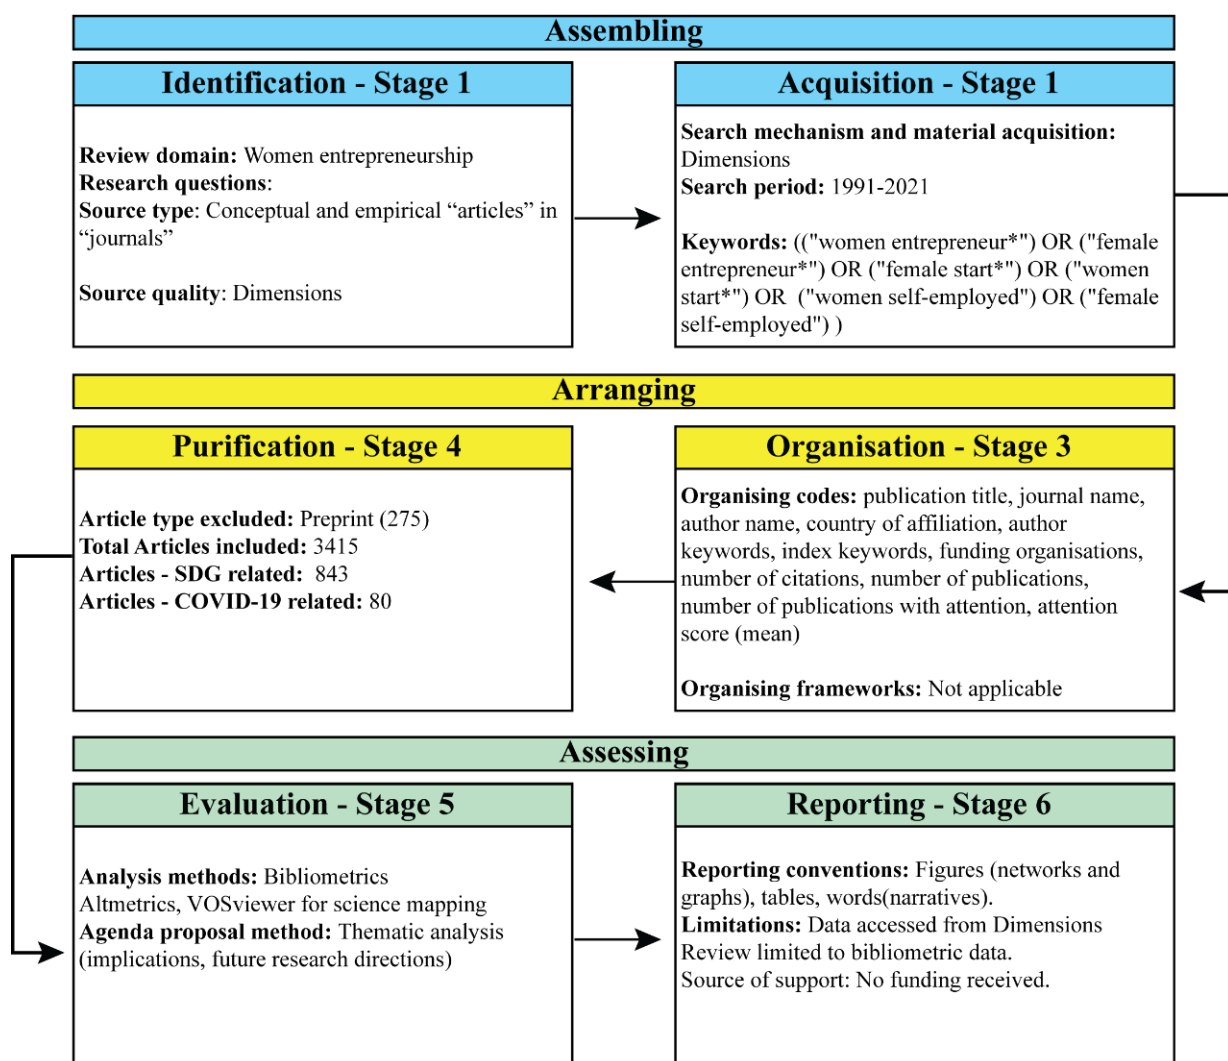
Assembling

Identification - Stage 1

**Review domain:** Women entrepreneurship
**Research questions**:
**Source type**: Conceptual and empirical “articles” in “journals”

**Source quality**: Dimensions

Acquisition - Stage 1

**Search mechanism and material acquisition:** Dimensions
**Search period:** 1991-2021

**Keywords:** (("women entrepreneur*") OR ("female entrepreneur*") OR ("female start*") OR ("women start*") OR ("women self-employed") OR ("female self-employed") )

Arranging

Purification - Stage 4

**Article type excluded:** Preprint (275)
**Total Articles included:** 3415
**Articles - SDG related:** 843
**Articles - COVID-19 related:** 80

Organisation - Stage 3

**Organising codes:** publication title, journal name, author name, country of affiliation, author keywords, index keywords, funding organisations, number of citations, number of publications, number of publications with attention, attention score (mean)

**Organising frameworks:** Not applicable

Assessing

Evaluation - Stage 5

**Analysis methods:** Bibliometrics
Altmetrics, VOSviewer for science mapping
**Agenda proposal method:** Thematic analysis (implications, future research directions)

Reporting - Stage 6

**Reporting conventions:** Figures (networks and graphs), tables, words(narratives).
**Limitations:** Data accessed from Dimensions
Review limited to bibliometric data.
Source of support: No funding received.